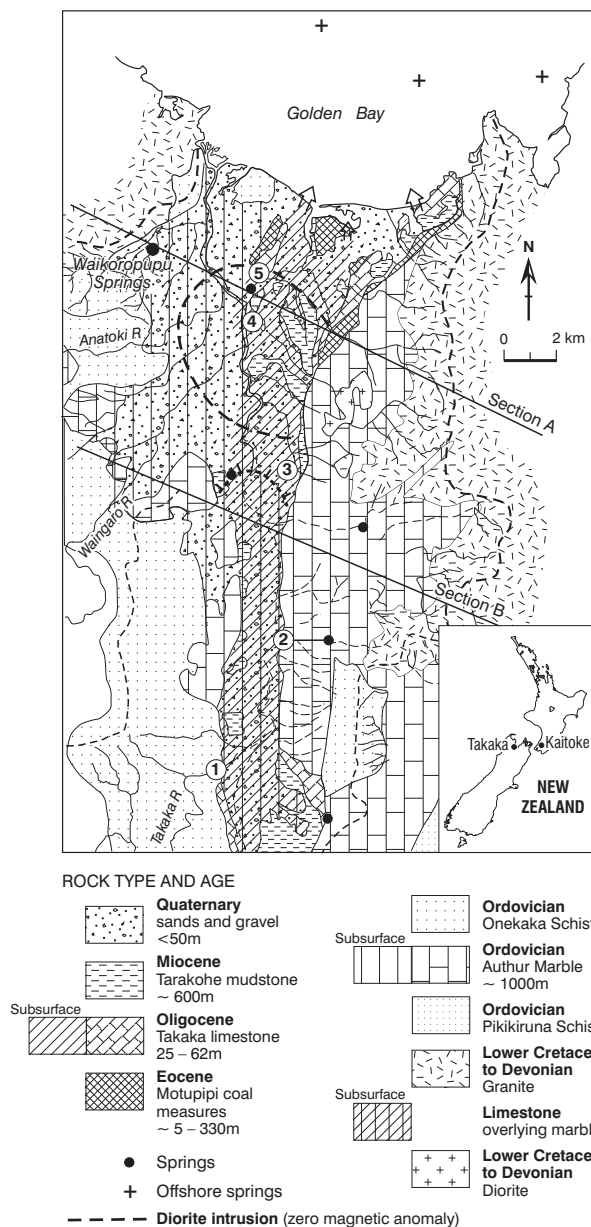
+

+

+

Golden Bay

Waikoropupu Springs

N

0 2 km

Anatoki R

5

4

Section A

3

Waingaro R

Section B

2

1

Takaka R

Takaka

Kaitoke

NEW ZEALAND

ROCK TYPE AND AGE

**Quaternary** sands and gravel <50m

**Miocene** Tarakohe mudstone ~ 600m

Subsurface

**Oligocene** Takaka limestone 25 – 62m

**Eocene** Motupipi coal measures ~ 5 – 330m

Springs

Offshore springs

**Ordovician** Onekaka Schist

Subsurface

**Ordovician** Authur Marble ~ 1000m

**Ordovician** Pikikiruna Schis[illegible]

**Lower Cretace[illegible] to Devonian** Granite

Subsurface

**Limestone** overlying marbl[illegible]

**Lower Cretace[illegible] to Devonian** Diorite

**Diorite intrusion** (zero magnetic anomaly)